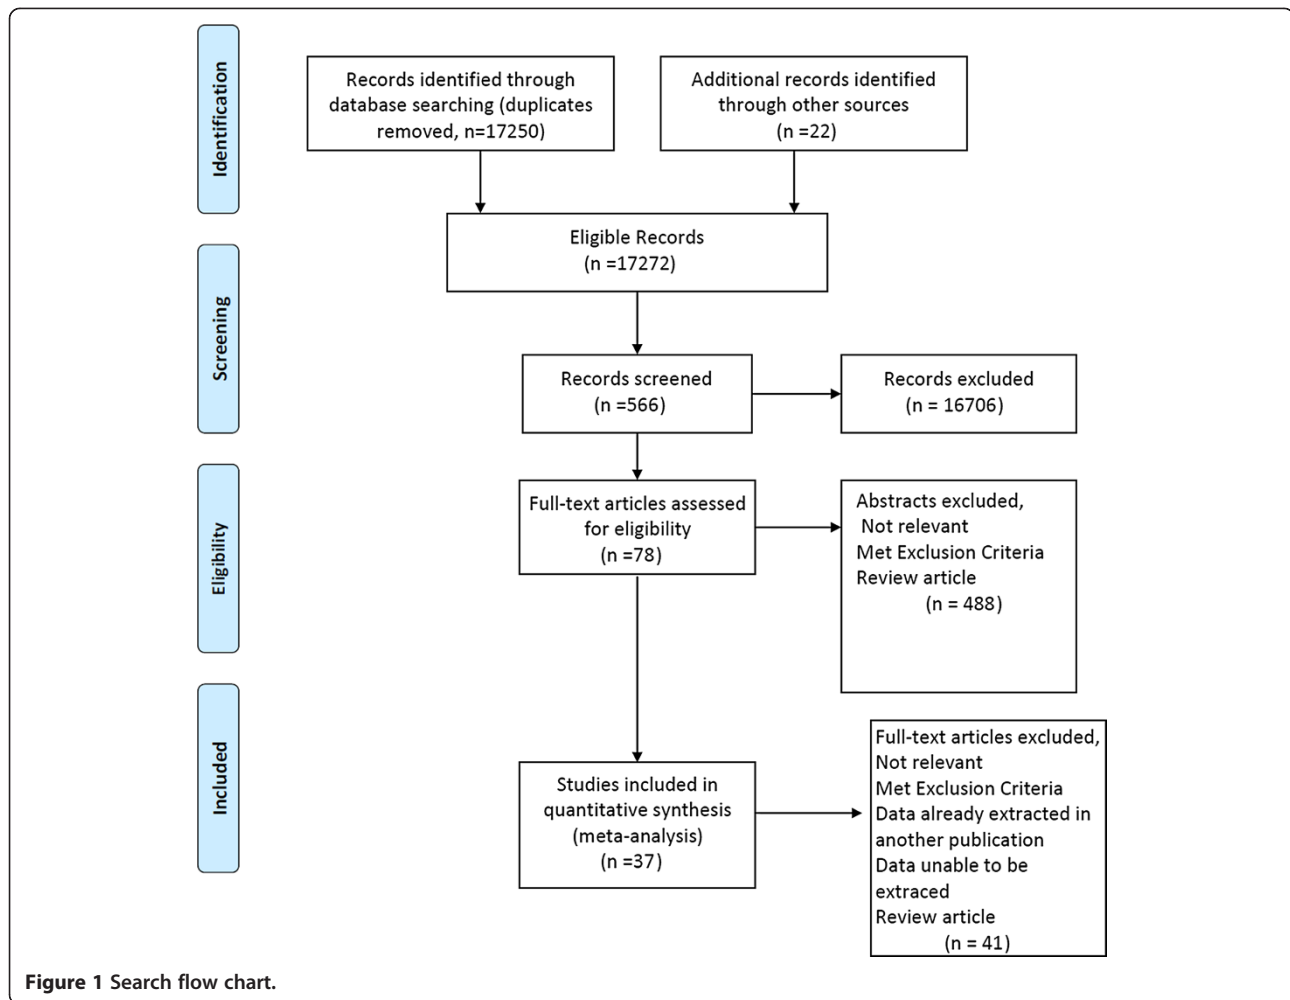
Identification

Records identified through database searching (duplicates removed, n=17250)

Additional records identified through other sources (n =22)

Eligible Records (n =17272)

Screening

Records screened (n =566)

Records excluded (n = 16706)

Eligibility

Full-text articles assessed for eligibility (n =78)

Abstracts excluded,
Not relevant
Met Exclusion Criteria
Review article
(n = 488)

Included

Studies included in quantitative synthesis (meta-analysis) (n =37)

Full-text articles excluded,
Not relevant
Met Exclusion Criteria
Data already extracted in another publication
Data unable to be extraced
Review article
(n = 41)

Figure 1 Search flow chart.